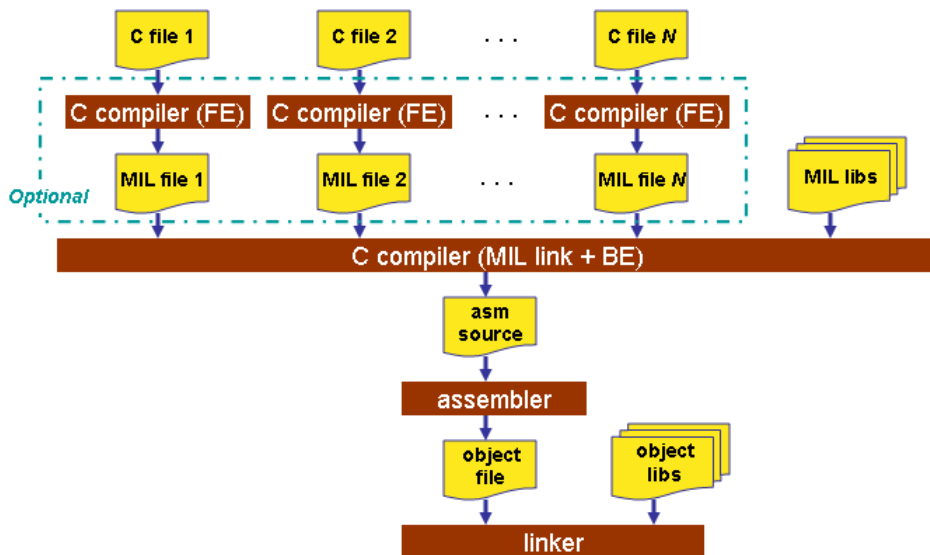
C file 1

C file 2

. . .

C file $N$

C compiler (FE)

C compiler (FE)

. . .

C compiler (FE)

Optional

MIL file 1

MIL file 2

. . .

MIL file $N$

MIL libs

C compiler (MIL link + BE)

asm source

assembler

object file

object libs

linker